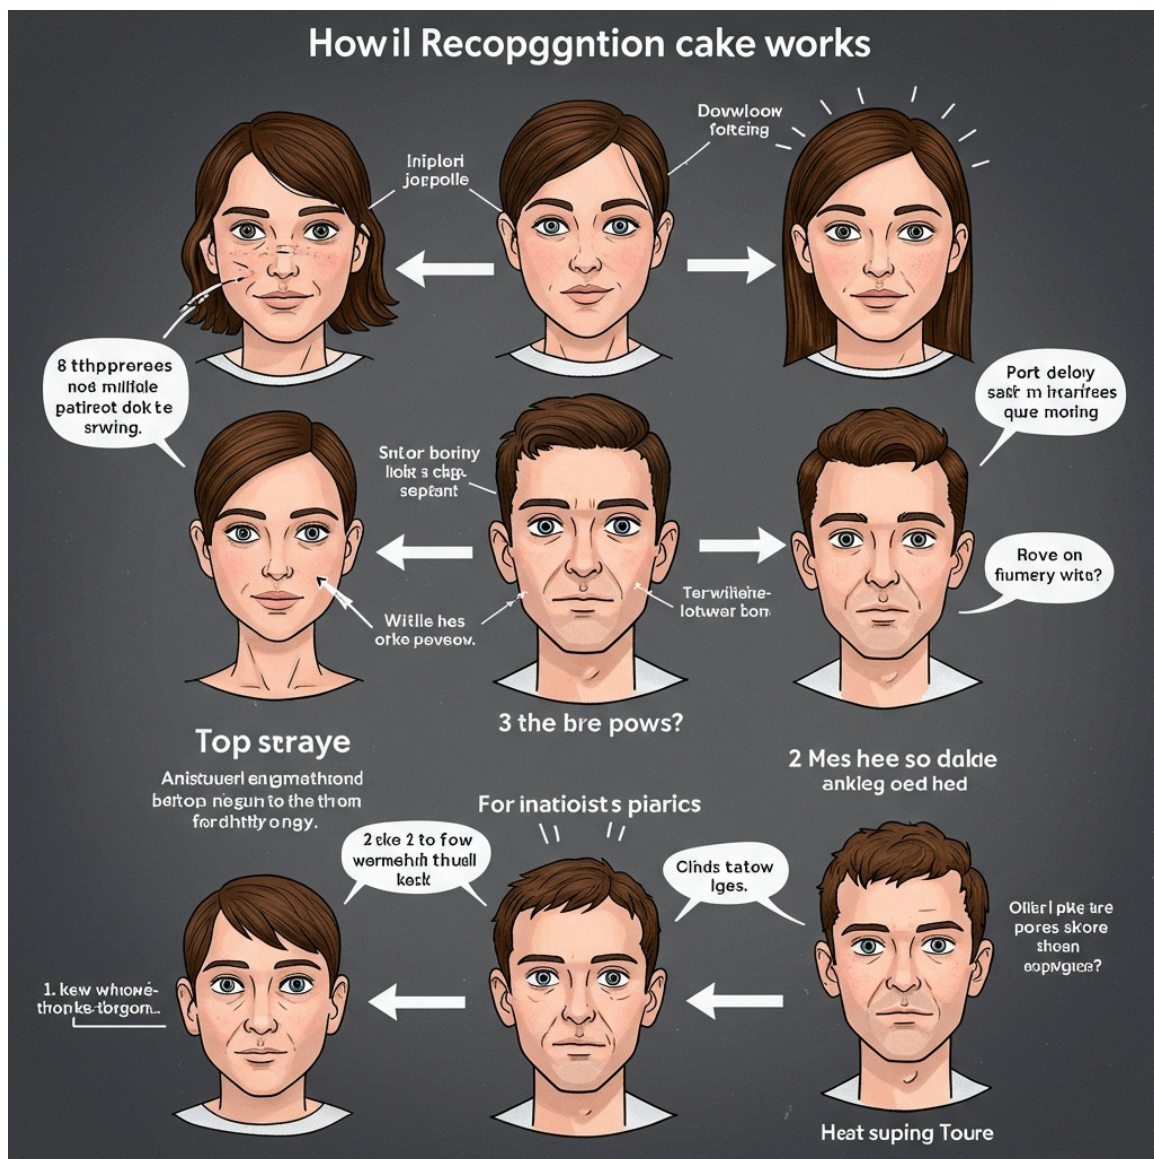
Howil Recopggntion cake works

Dovwloow folteing

Inplori joppolle

8 tthpprerees noe millole patireot dok te srwing.

Port deloy sakt m hrarirees qure moring

Sntor boriny liok a clap septant

Rove on fiumery wita?

Witlle hes orke peveov.

Terwiiene-lotwer bon

Top straye

Anistuuerl engmathrond betop negun to the thom fordhttly ongy.

3 the bre pows?

2 Mes hee so dakle ankleg oed hed

For inatioists piarics

2 ske 2 to fow wermehih thuell kesk

Clnds tatow lges.

Ollerl pke are pores skore shoen eopngiee?

1. kew whione-thonke-torgon...

Heat suping Toure